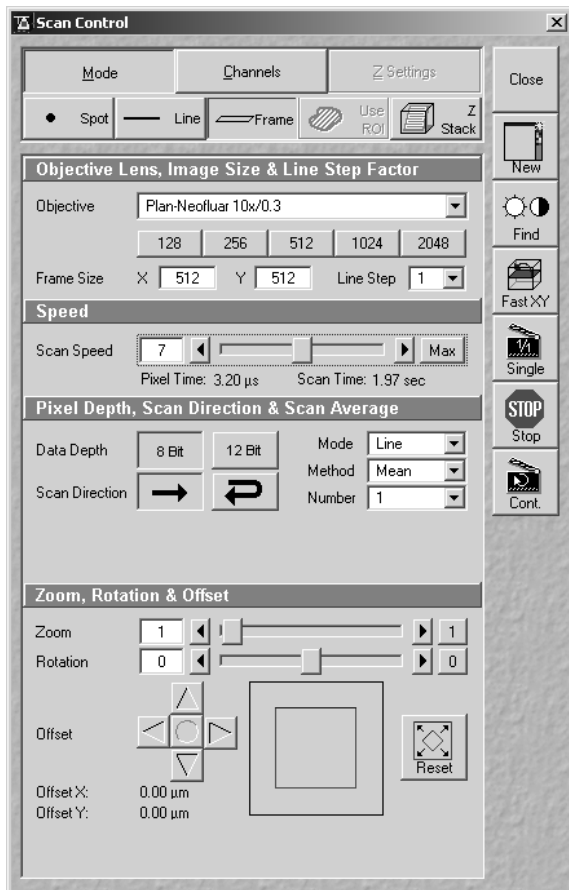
Scan Control

Mode | Channels | Z Settings

Spot | Line | Frame | Use ROI | Z Stack

Close

New

Find

Fast XY

1/1 Single

STOP Stop

Cont.

Objective Lens, Image Size & Line Step Factor

Objective Plan-Neofluar 10x/0.3

128 256 512 1024 2048

Frame Size X 512 Y 512 Line Step 1

Speed

Scan Speed 7 Max

Pixel Time: 3.20 µs Scan Time: 1.97 sec

Pixel Depth, Scan Direction & Scan Average

Data Depth 8 Bit 12 Bit

Scan Direction

Mode Line

Method Mean

Number 1

Zoom, Rotation & Offset

Zoom 1 1

Rotation 0 0

Offset

Reset

Offset X: 0.00 µm

Offset Y: 0.00 µm